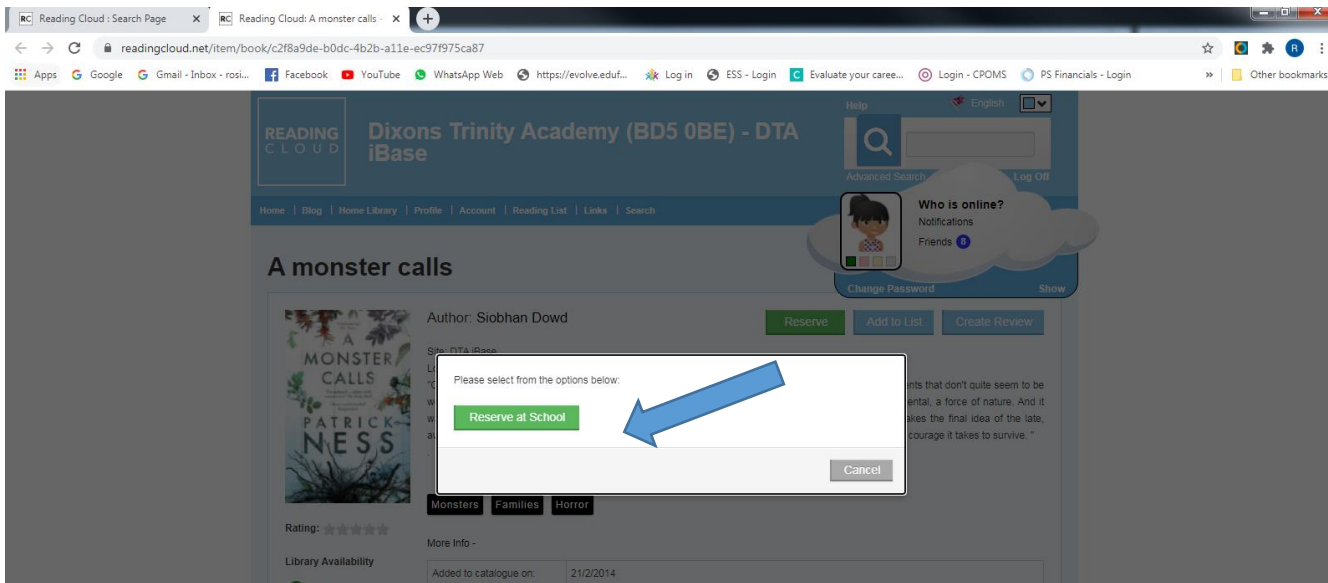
RC Reading Cloud : Search Page ×
RC Reading Cloud: A monster calls ×
+

readingcloud.net/item/book/c2f8a9de-b0dc-4b2b-a11e-ec97f975ca87

Apps Google Gmail - Inbox - rosi... Facebook YouTube WhatsApp Web https://evolve.eduf... Log in ESS - Login Evaluate your caree... Login - CPOMS PS Financials - Login » Other bookmarks

READING CLOUD
Dixons Trinity Academy (BD5 0BE) - DTA iBase

Help English
Advanced Search Log Off

Home | Blog | Home Library | Profile | Account | Reading List | Links | Search

Who is online?
Notifications
Friends 6
Change Password Show

A monster calls

A MONSTER CALLS PATRICK NESS

Author: Siobhan Dowd

Reserve Add to List Create Review

Site: DTA iBase
Li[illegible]
"C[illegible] nts that don't quite seem to be
w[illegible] ental, a force of nature. And it
w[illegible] akes the final idea of the late,
a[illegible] courage it takes to survive. "

Please select from the options below:

Reserve at School

Cancel

Monsters Families Horror

Rating:

Library Availability

More Info -

| Added to catalogue on: | 21/2/2014 |